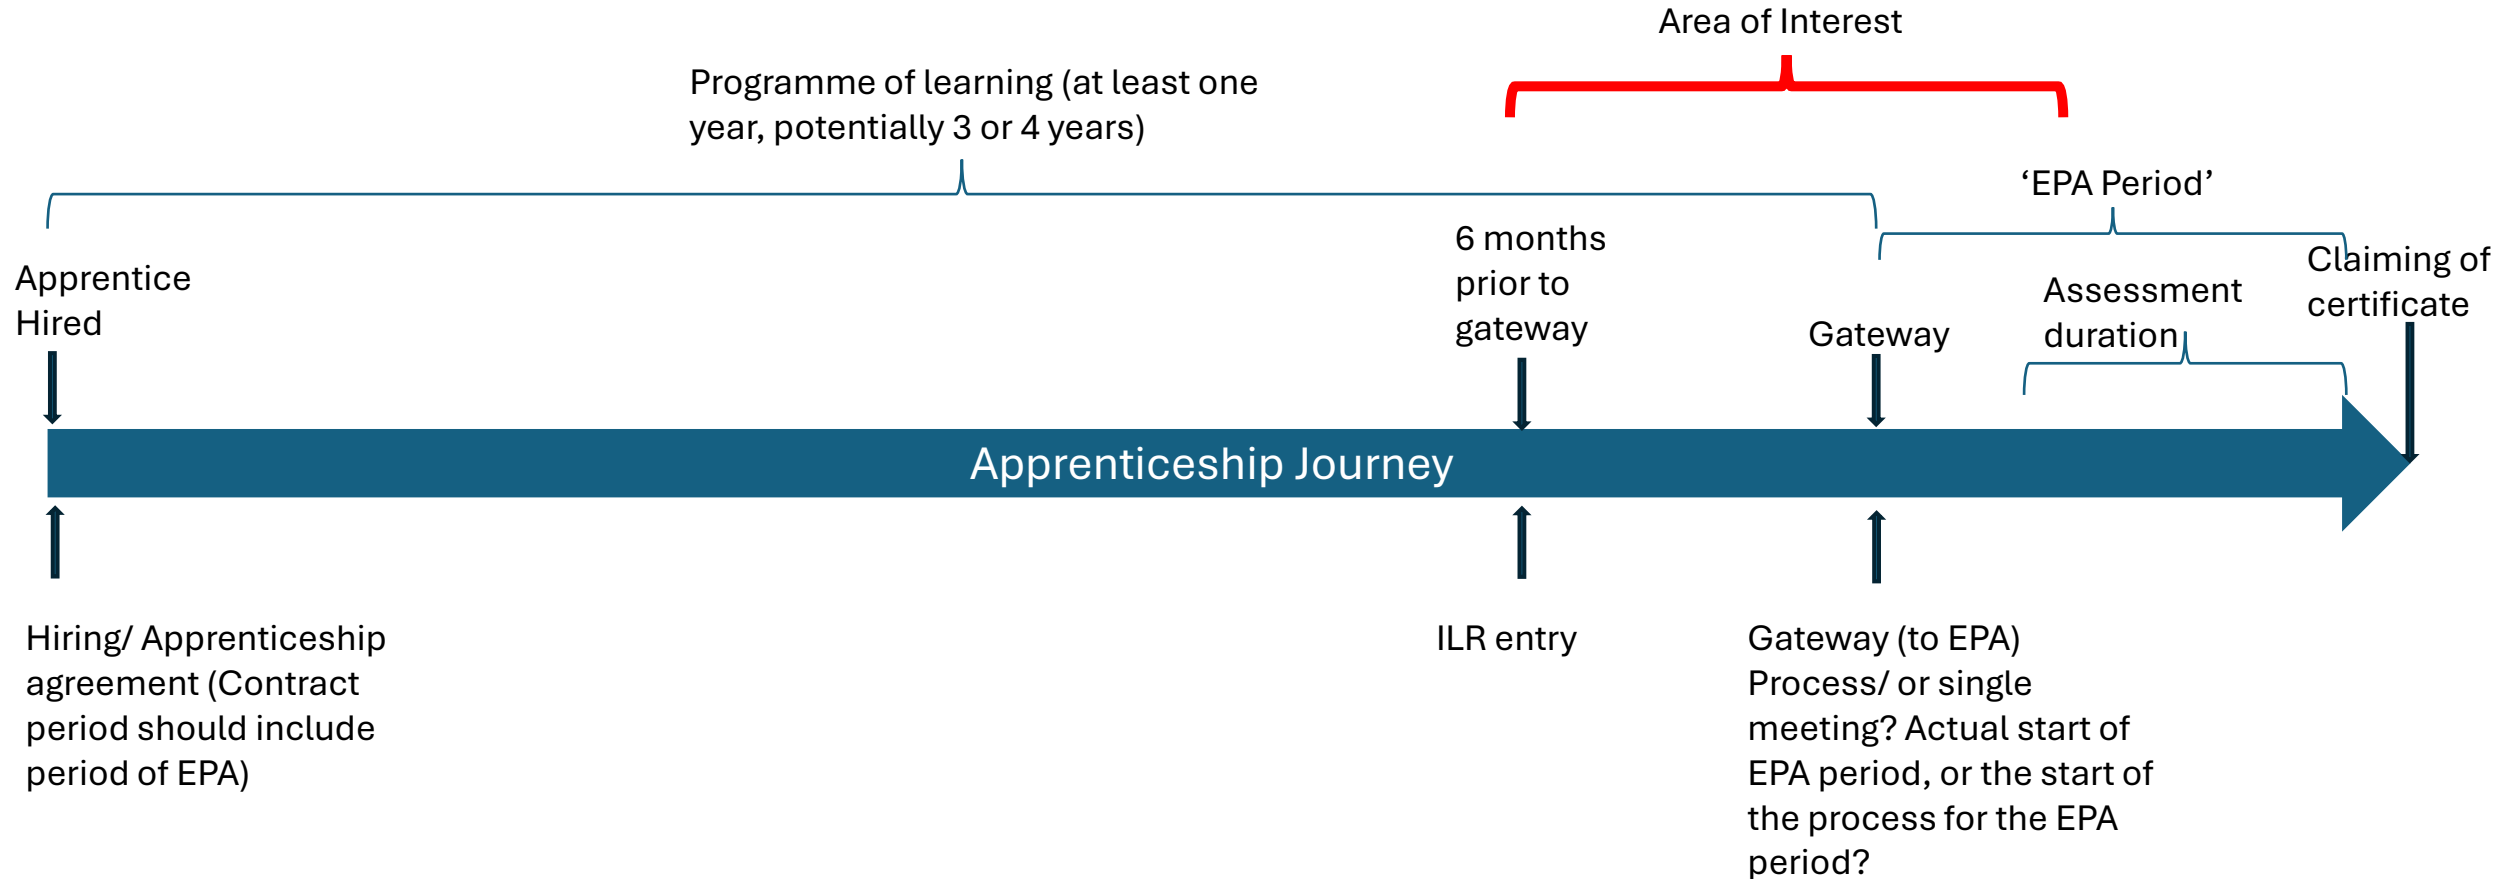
Area of Interest

Programme of learning (at least one year, potentially 3 or 4 years)

‘EPA Period’

Apprentice Hired

6 months prior to gateway

Gateway

Assessment duration

Claiming of certificate

Apprenticeship Journey

Hiring/ Apprenticeship agreement (Contract period should include period of EPA)

ILR entry

Gateway (to EPA) Process/ or single meeting? Actual start of EPA period, or the start of the process for the EPA period?